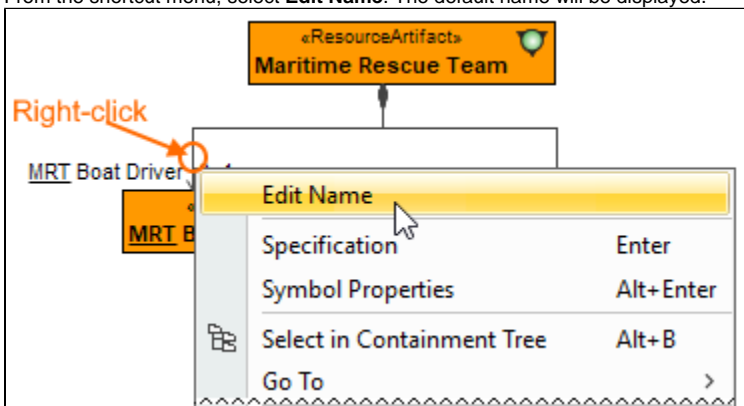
From the shortcut menu, select **Edit Name**. The default name will be displayed.

«ResourceArtifact»
Maritime Rescue Team

Right-click

MRT Boat Driver

MRT B

Edit Name

Specification Enter

Symbol Properties Alt+Enter

Select in Containment Tree Alt+B

Go To